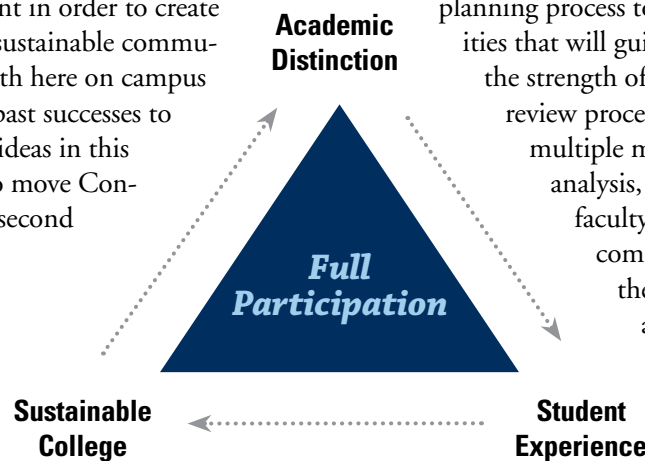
nt in order to create sustainable community here on campus past successes to ideas in this move Consecond

Academic Distinction

planning process to ities that will gui the strength of review proce multiple m analysis, faculty com th a

Full Participation

Sustainable College

Student Experience